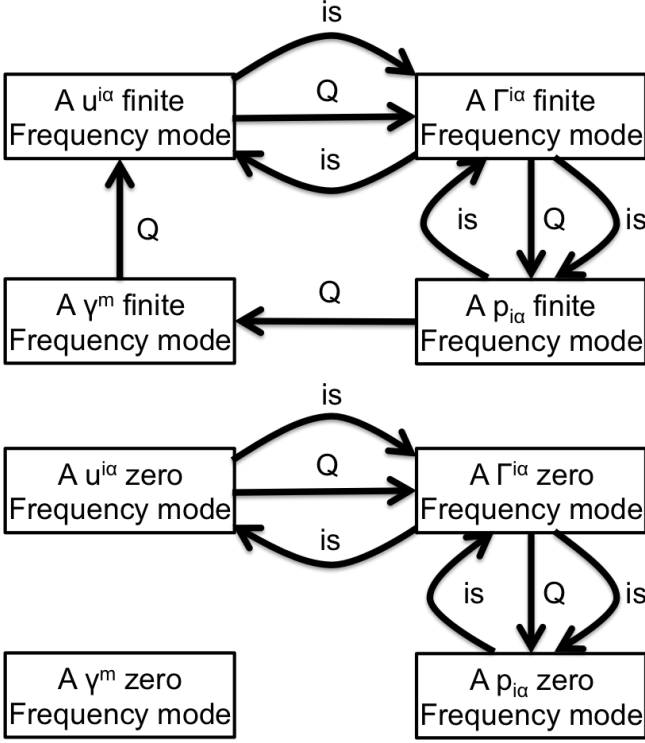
is

A $u^{i\alpha}$ finite Frequency mode

Q

A $\Gamma^{i\alpha}$ finite Frequency mode

is

Q

is

Q

is

A $\gamma^{m}$ finite Frequency mode

Q

A $p_{i\alpha}$ finite Frequency mode

is

A $u^{i\alpha}$ zero Frequency mode

Q

A $\Gamma^{i\alpha}$ zero Frequency mode

is

is

Q

is

A $\gamma^{m}$ zero Frequency mode

A $p_{i\alpha}$ zero Frequency mode